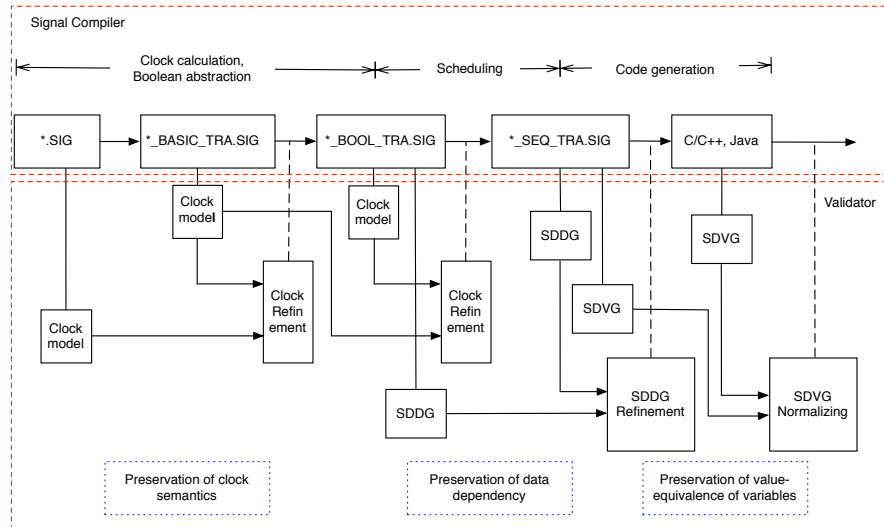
Signal Compiler

Clock calculation, Boolean abstraction

Scheduling

Code generation

*.SIG

*_BASIC_TRA.SIG

*_BOOL_TRA.SIG

*_SEQ_TRA.SIG

C/C++, Java

Validator

Clock model

Clock model

SDDG

SDVG

Clock model

Clock Refinement

Clock Refinement

SDVG

SDDG

SDDG Refinement

SDVG Normalizing

Preservation of clock semantics

Preservation of data dependency

Preservation of value-equivalence of variables